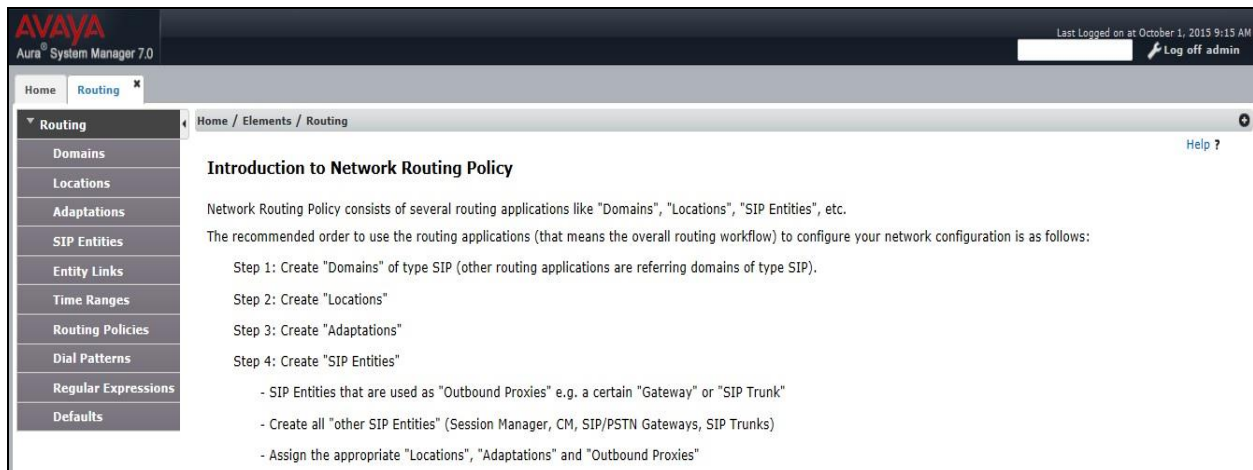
AVAYA
Aura® System Manager 7.0

Last Logged on at October 1, 2015 9:15 AM
Log off admin

Home
Routing ×

Routing
Domains
Locations
Adaptations
SIP Entities
Entity Links
Time Ranges
Routing Policies
Dial Patterns
Regular Expressions
Defaults

Home / Elements / Routing

Help ?

Introduction to Network Routing Policy

Network Routing Policy consists of several routing applications like "Domains", "Locations", "SIP Entities", etc.

The recommended order to use the routing applications (that means the overall routing workflow) to configure your network configuration is as follows:

Step 1: Create "Domains" of type SIP (other routing applications are referring domains of type SIP).

Step 2: Create "Locations"

Step 3: Create "Adaptations"

Step 4: Create "SIP Entities"

- SIP Entities that are used as "Outbound Proxies" e.g. a certain "Gateway" or "SIP Trunk"

- Create all "other SIP Entities" (Session Manager, CM, SIP/PSTN Gateways, SIP Trunks)

- Assign the appropriate "Locations", "Adaptations" and "Outbound Proxies"